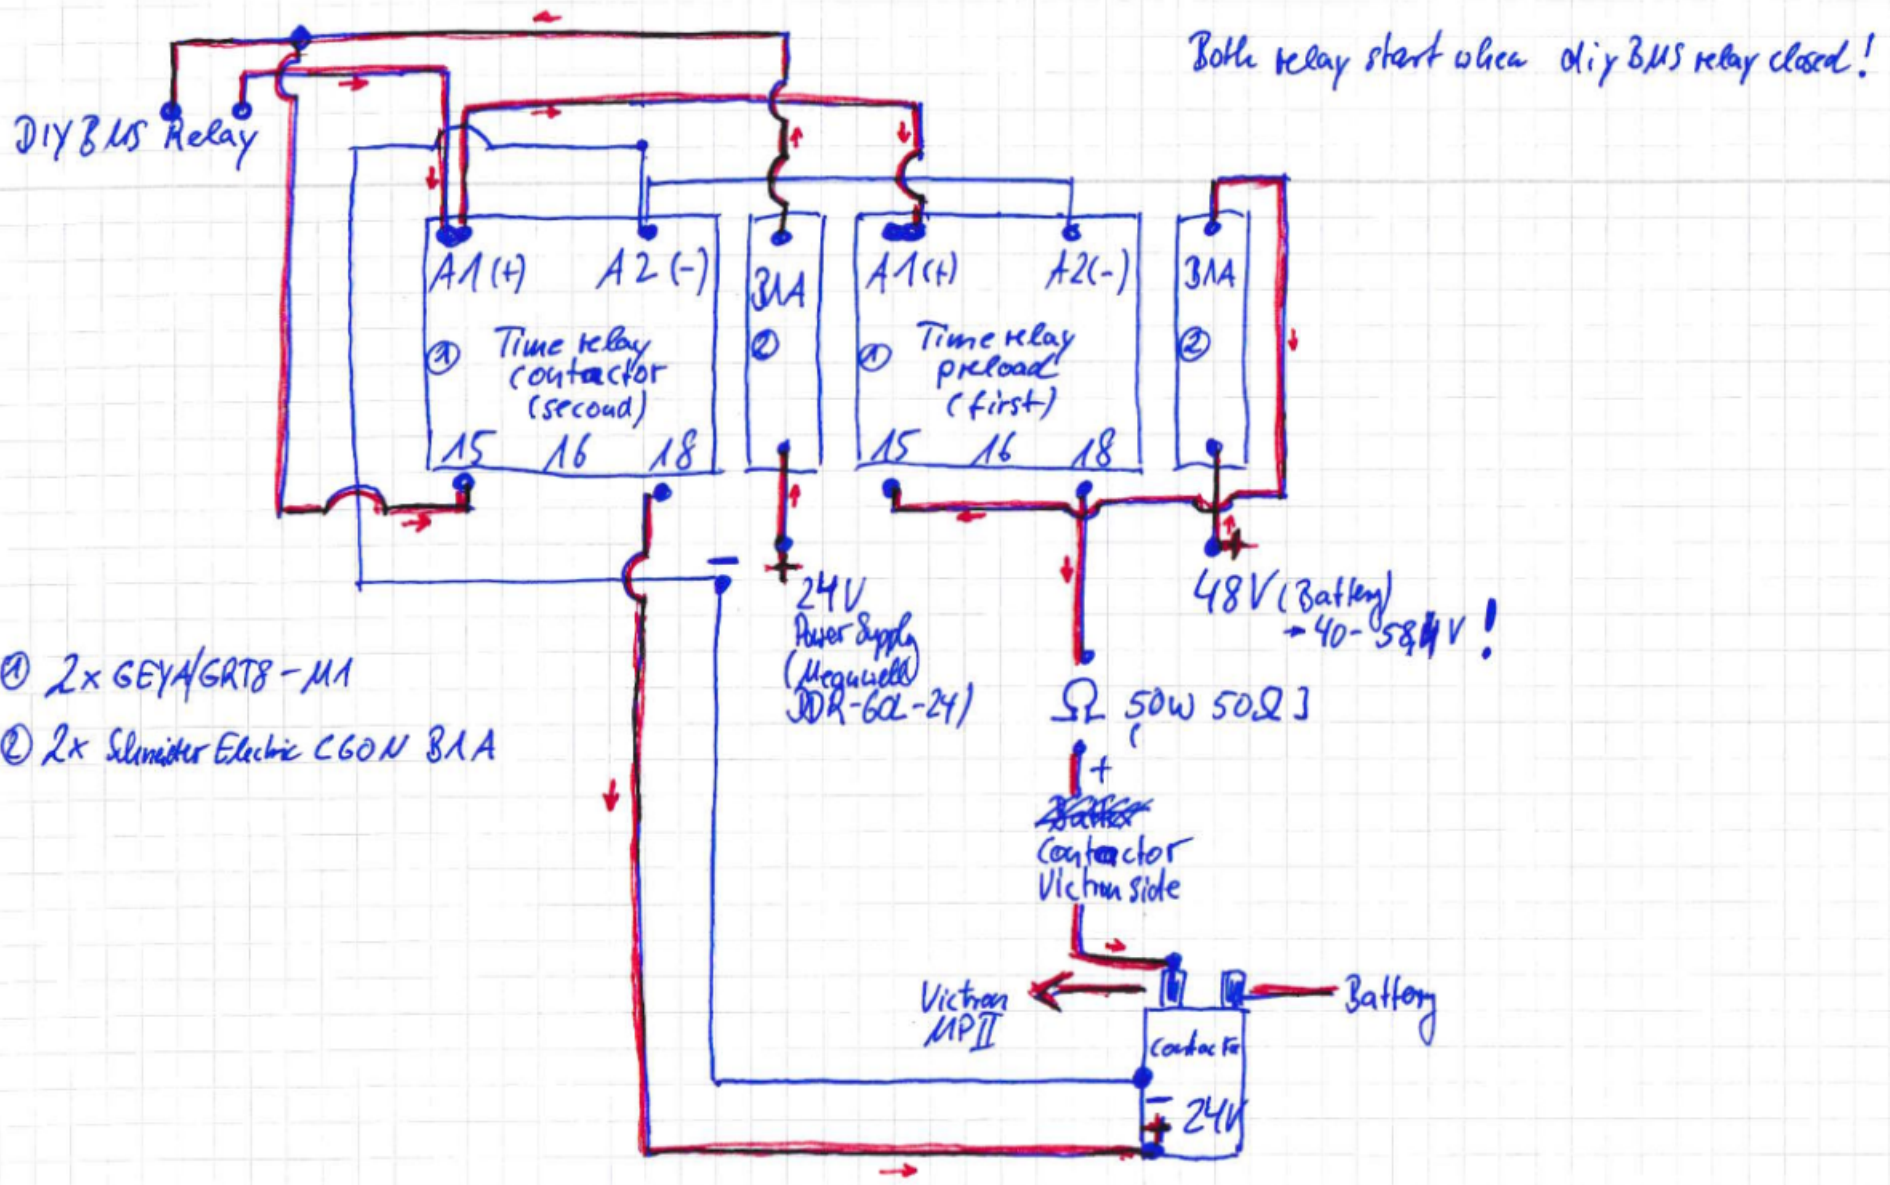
Both relay start when diyBMS relay closed!

DIYBMS Relay

A1(+) A2(-) 31A A1(+) A2(-) 31A

① Time relay contactor (second)

②

① Time relay preload (first)

②

15 16 18 15 16 18

-

+

24V Power Supply (Meanwell DDR-60L-24)

48V (Battery) → 40-58,4V !

① 2x GEYA/GRT8-M1

② 2x Schneider Electric CG0N 31A

Ω 50W 50Ω ]

+

~~Battery~~ Contactor Victron side

Victron MPII

Battery

Contactor

- 24V

+